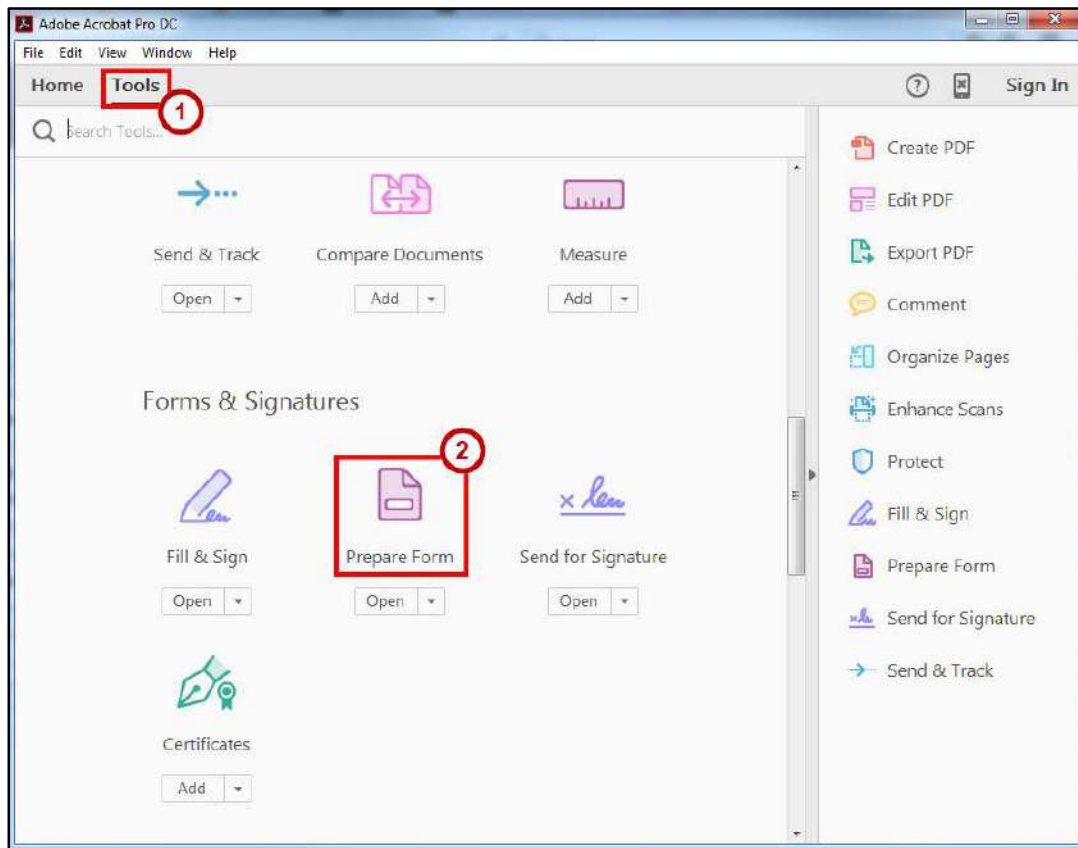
Adobe Acrobat Pro DC

File Edit View Window Help

Home Tools 1

Sign In

Search Tools...

Send & Track
Open

Compare Documents
Add

Measure
Add

Forms & Signatures

Fill & Sign
Open

2
Prepare Form
Open

Send for Signature
Open

Certificates
Add

Create PDF
Edit PDF
Export PDF
Comment
Organize Pages
Enhance Scans
Protect
Fill & Sign
Prepare Form
Send for Signature
Send & Track